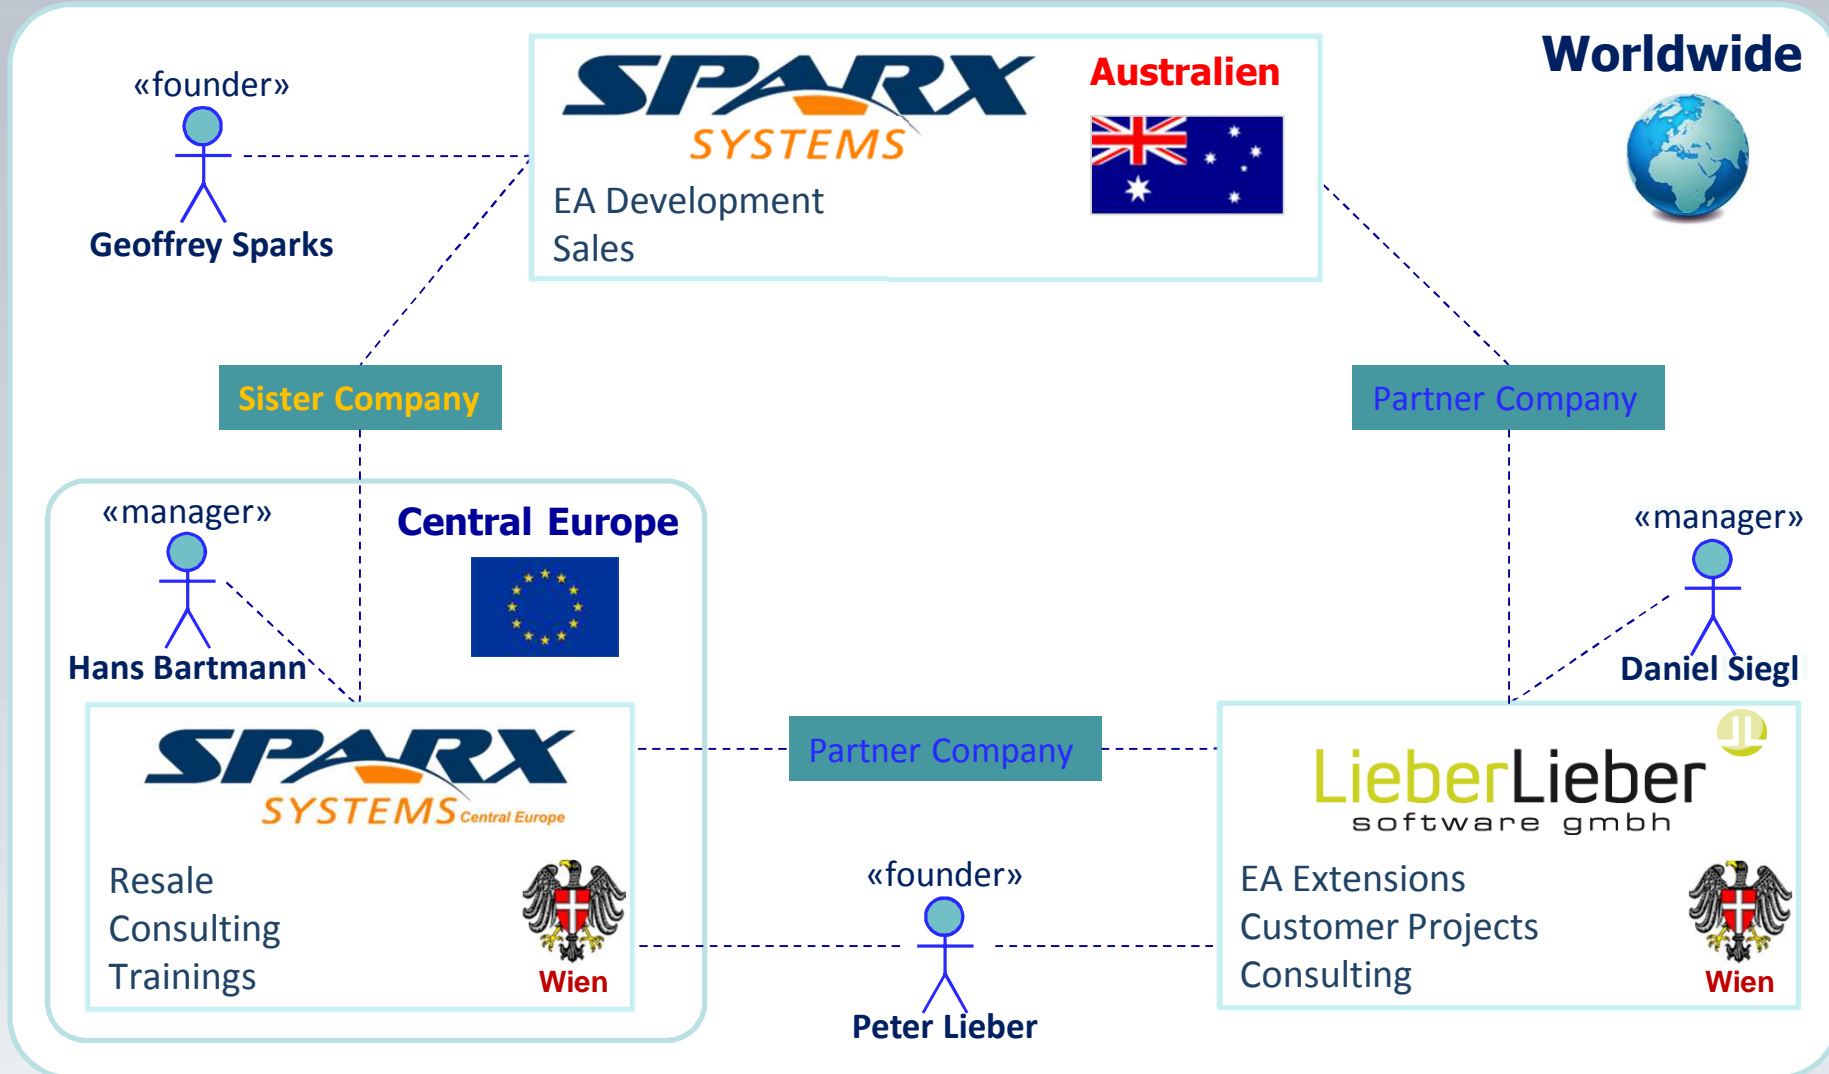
«founder»
Geoffrey Sparks

SPARX SYSTEMS
EA Development
Sales

Australien

Worldwide

Sister Company

Partner Company

«manager»
Hans Bartmann

Central Europe

SPARX SYSTEMS Central Europe
Resale
Consulting
Trainings
Wien

Partner Company

«manager»
Daniel Siegl

LieberLieber
software gmbh
EA Extensions
Customer Projects
Consulting
Wien

«founder»
Peter Lieber